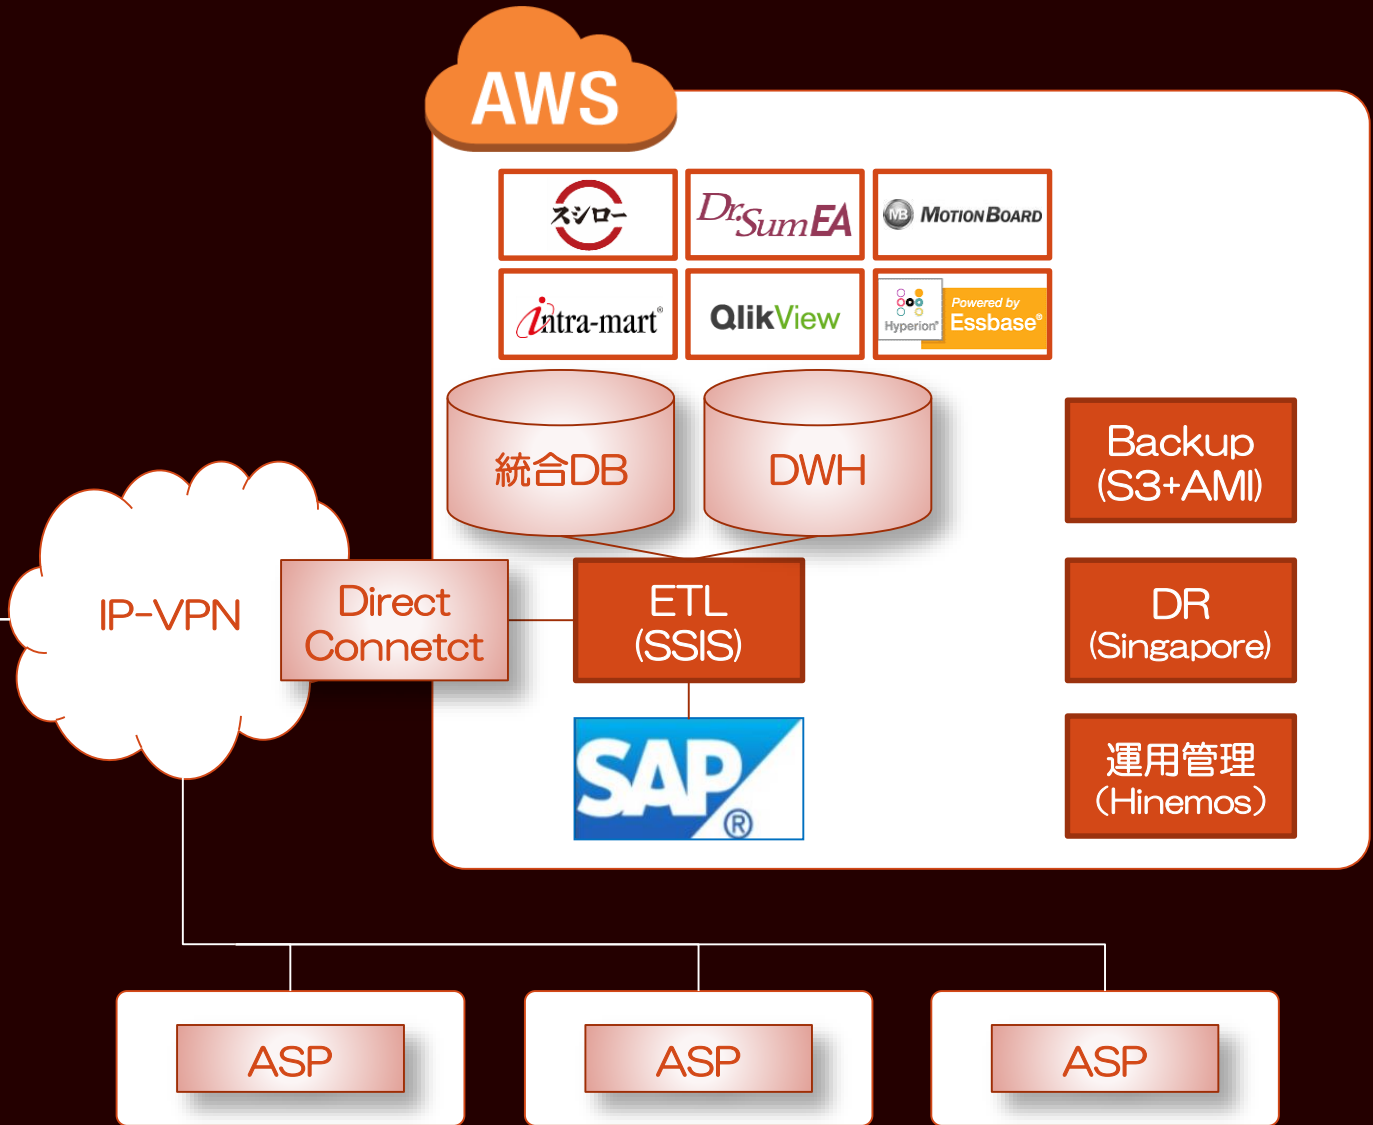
AWS

スシロー

Dr.Sum EA

MB MotionBoard

intra-mart®

QlikView

Hyperion® Powered by Essbase®

統合DB

DWH

Backup (S3+AMI)

IP-VPN

Direct Connetct

ETL (SSIS)

DR (Singapore)

SAP®

運用管理 (Hinemos)

ASP

ASP

ASP